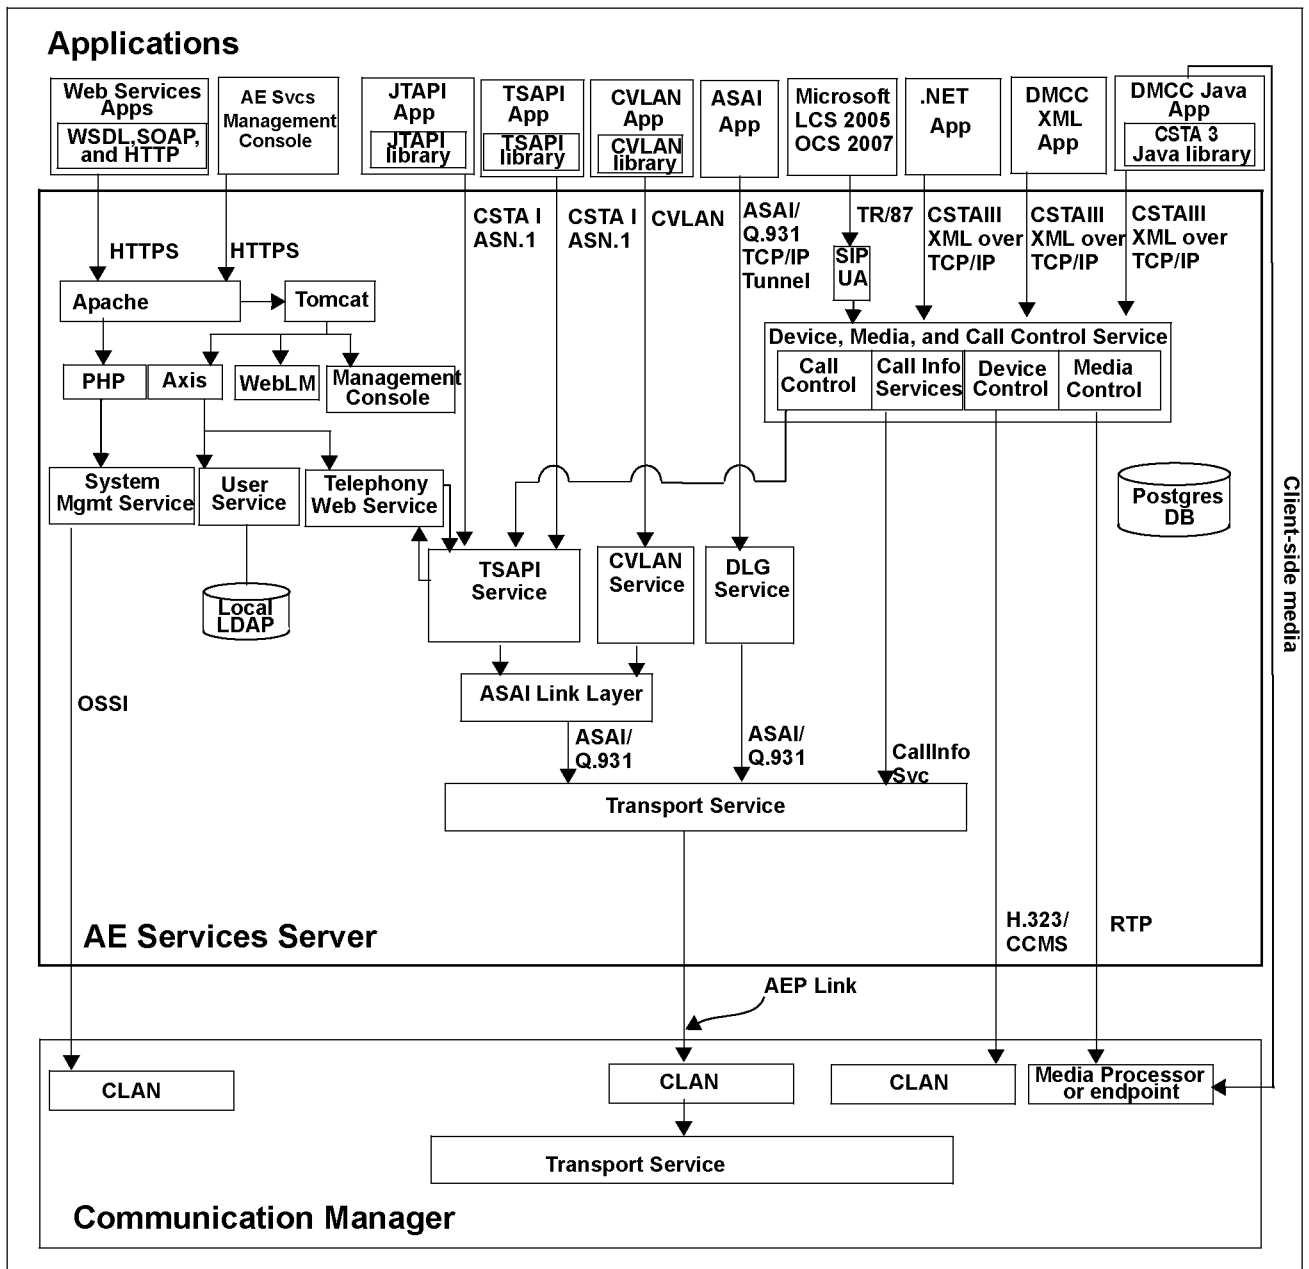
Applications

Web Services Apps
WSDL,SOAP, and HTTP

AE Svcs Management Console

JTAPI App
JTAPI library

TSAPI App
TSAPI library

CVLAN App
CVLAN library

ASAI App

Microsoft LCS 2005 OCS 2007

.NET App

DMCC XML App

DMCC Java App
CSTA 3 Java library

HTTPS
HTTPS
CSTA I ASN.1
CSTA I ASN.1
CVLAN
ASAI/ Q.931 TCP/IP Tunnel
TR/87
SIP UA
CSTAIII XML over TCP/IP
CSTAIII XML over TCP/IP
CSTAIII XML over TCP/IP

Apache
Tomcat
PHP
Axis
WebLM
Management Console

Device, Media, and Call Control Service
Call Control
Call Info Services
Device Control
Media Control

System Mgmt Service
User Service
Telephony Web Service

Postgres DB

Client-side media

Local LDAP

TSAPI Service
CVLAN Service
DLG Service

OSSI

ASAI Link Layer
ASAI/ Q.931
ASAI/ Q.931
CallInfo Svc

Transport Service

H.323/ CCMS
RTP

AE Services Server

AEP Link

CLAN
CLAN
CLAN
Media Processor or endpoint

Transport Service

Communication Manager